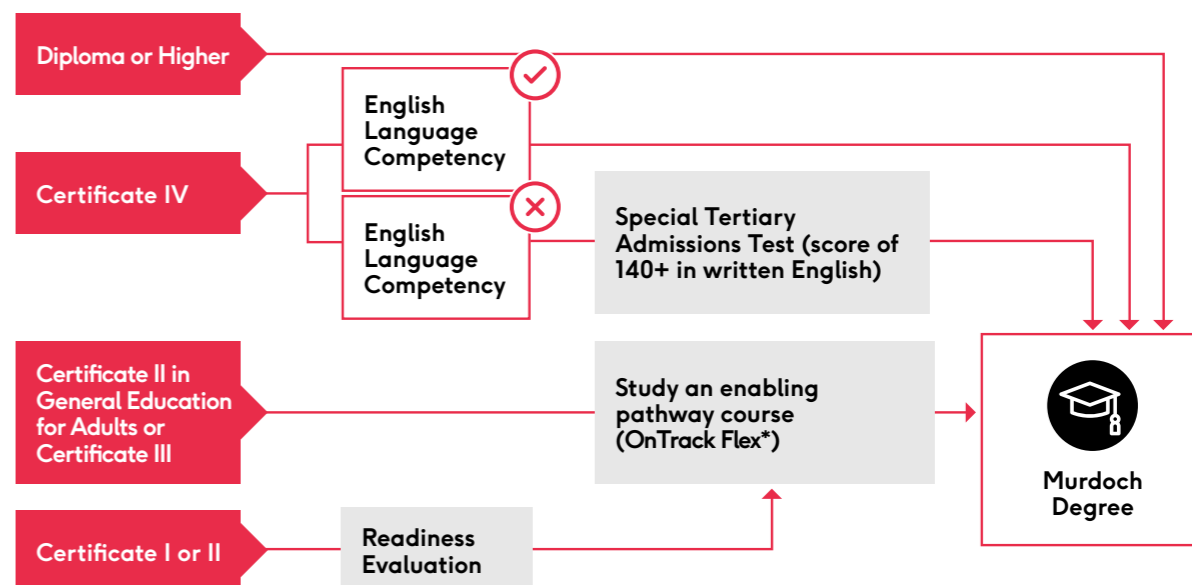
Diploma or Higher

English Language Competency

Certificate IV

English Language Competency

Special Tertiary Admissions Test (score of 140+ in written English)

Certificate II in General Education for Adults or Certificate III

Study an enabling pathway course (OnTrack Flex*)

Murdoch Degree

Certificate I or II

Readiness Evaluation